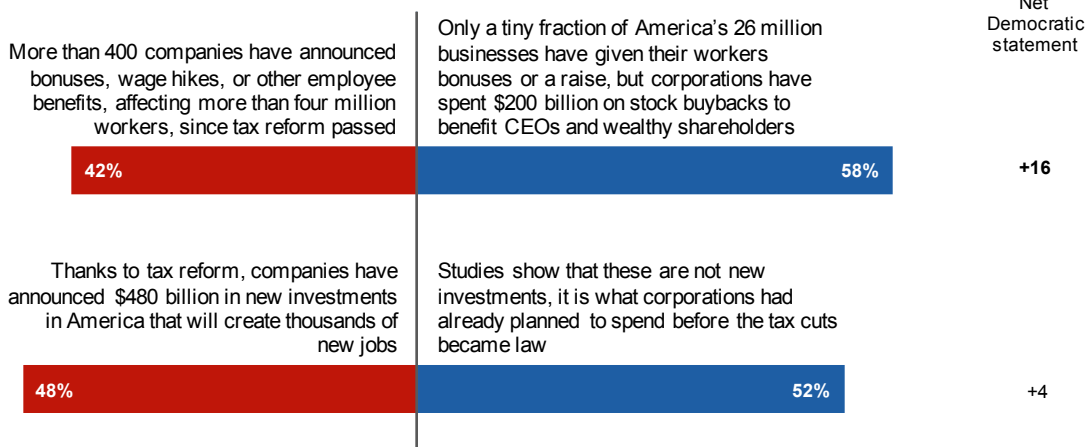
Net Democratic statement

More than 400 companies have announced bonuses, wage hikes, or other employee benefits, affecting more than four million workers, since tax reform passed

Only a tiny fraction of America's 26 million businesses have given their workers bonuses or a raise, but corporations have spent $200 billion on stock buybacks to benefit CEOs and wealthy shareholders

42%

58%

+16

Thanks to tax reform, companies have announced $480 billion in new investments in America that will create thousands of new jobs

Studies show that these are not new investments, it is what corporations had already planned to spend before the tax cuts became law

48%

52%

+4